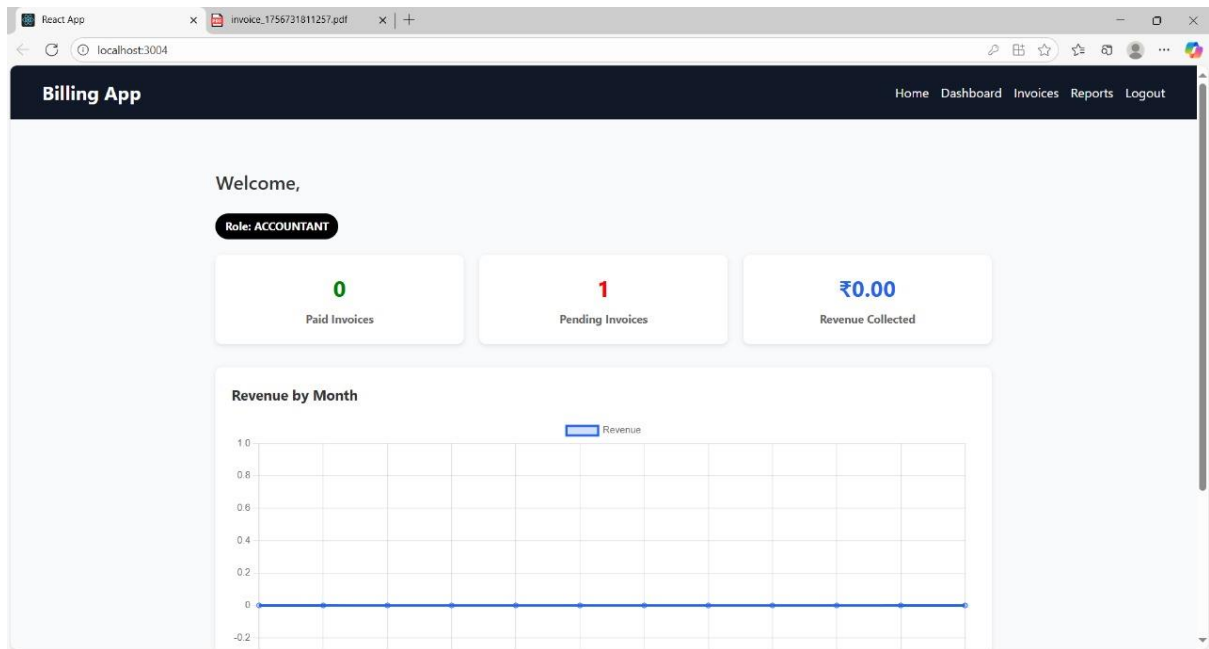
React App
invoice_1756731811257.pdf
localhost:3004

Billing App

Home Dashboard Invoices Reports Logout

Welcome,

Role: ACCOUNTANT

0
Paid Invoices

1
Pending Invoices

₹0.00
Revenue Collected

Revenue by Month

Revenue

1.0
0.8
0.6
0.4
0.2
0
-0.2